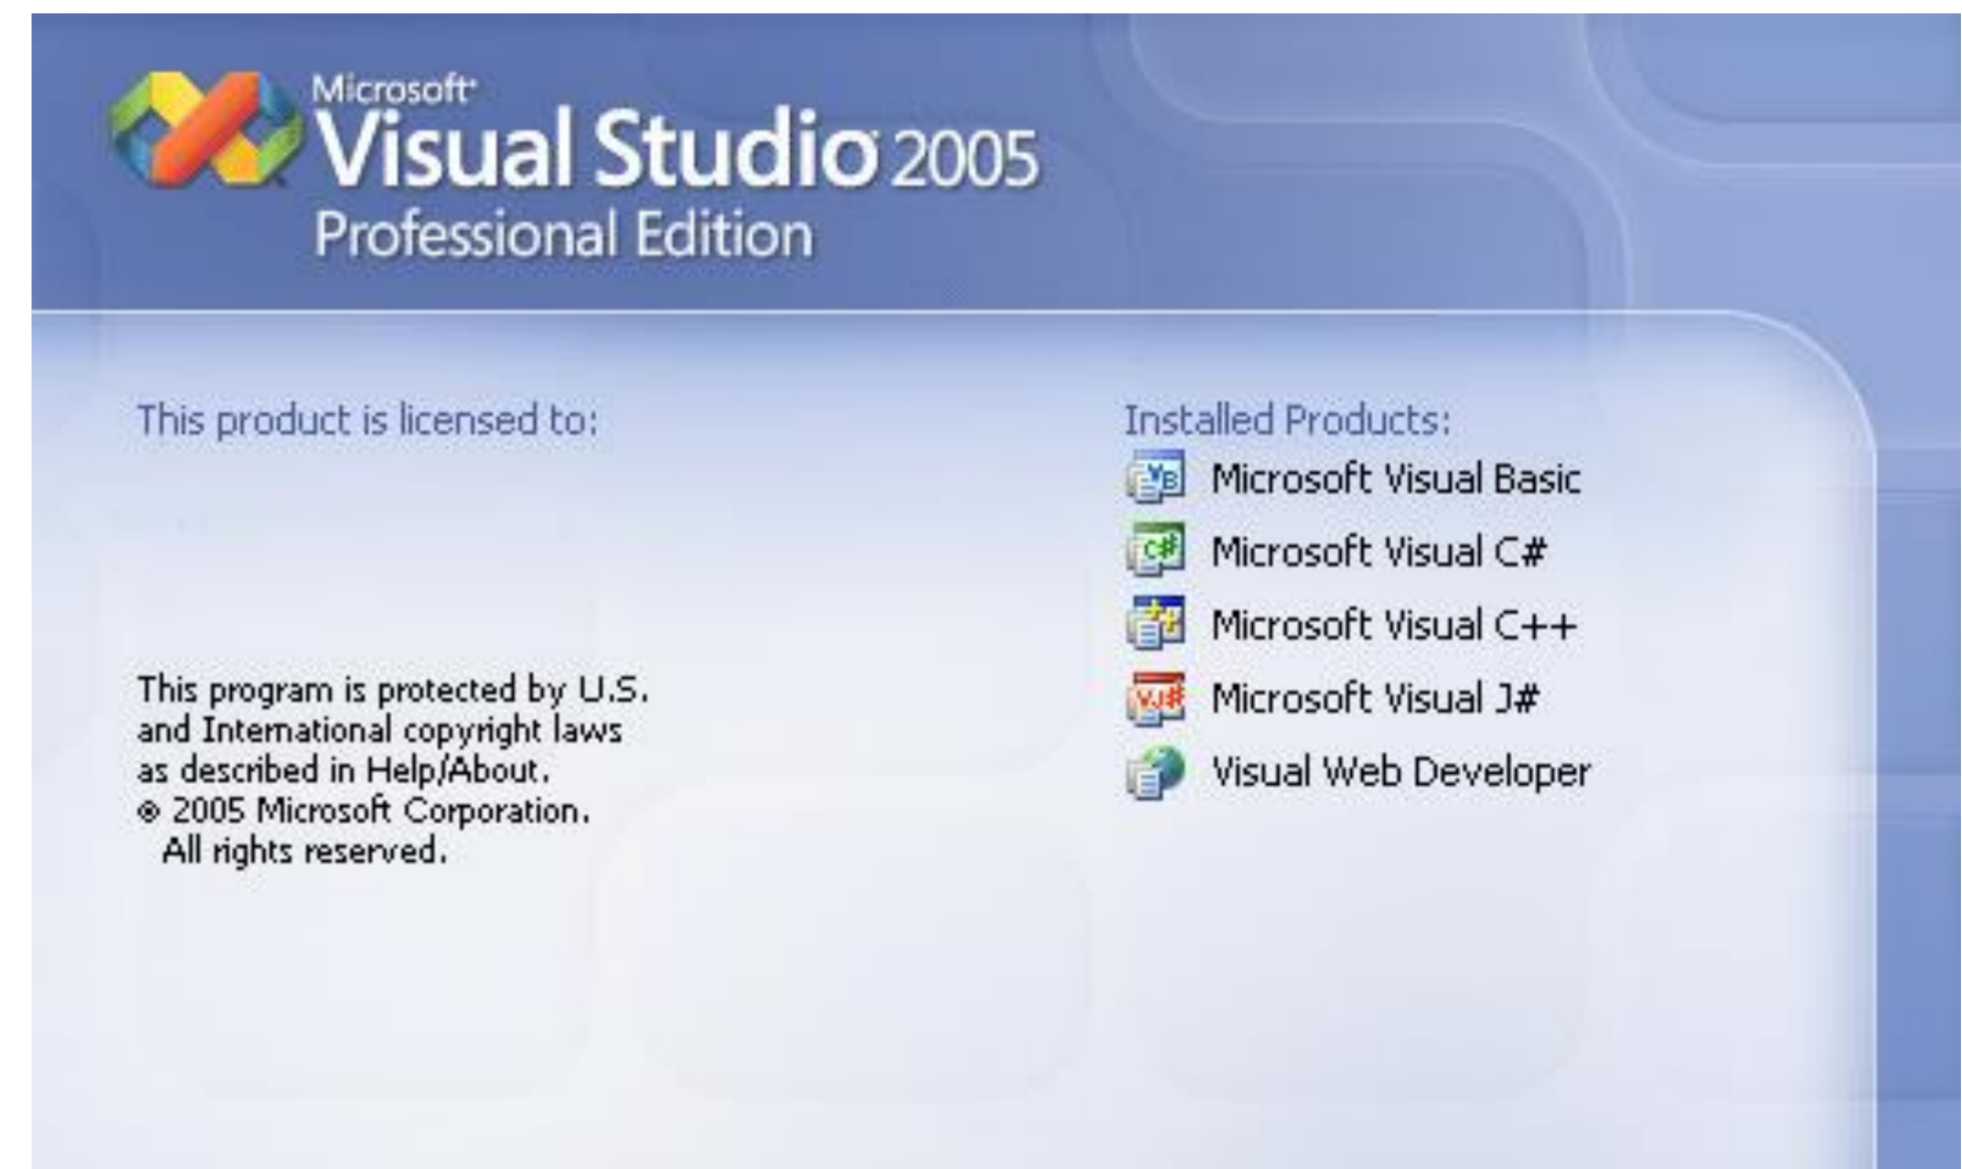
Microsoft® Visual Studio® 2005
Professional Edition

This product is licensed to:

This program is protected by U.S. and International copyright laws as described in Help/About.
© 2005 Microsoft Corporation. All rights reserved.

Installed Products:
Microsoft Visual Basic
Microsoft Visual C#
Microsoft Visual C++
Microsoft Visual J#
Visual Web Developer